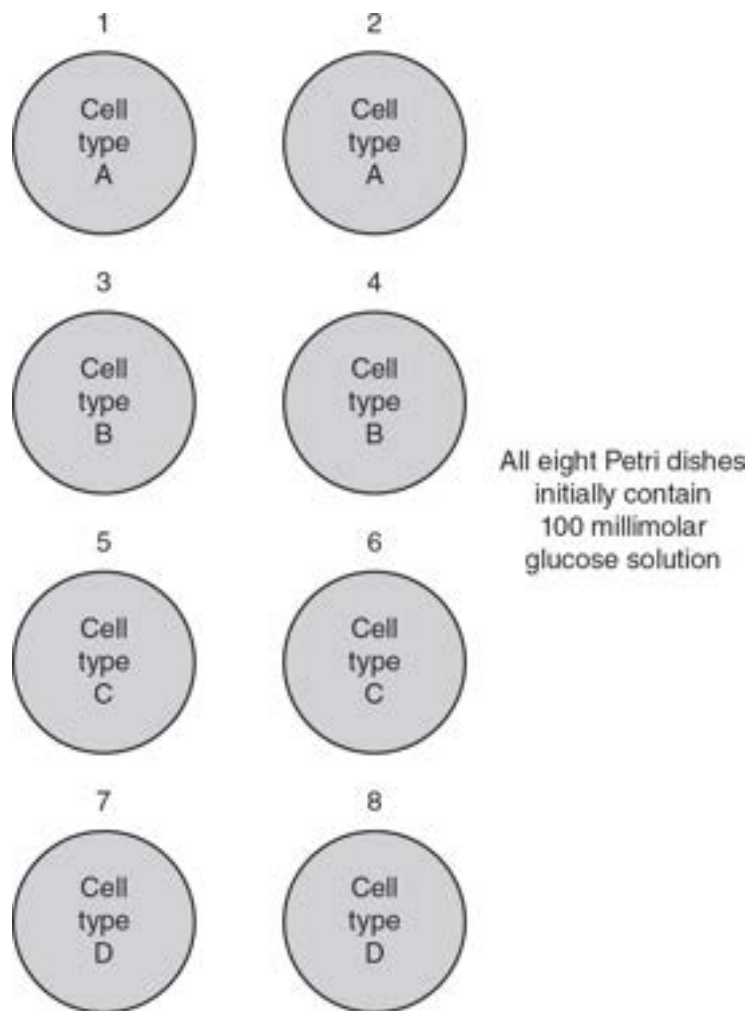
1

Cell type A

2

Cell type A

3

Cell type B

4

Cell type B

5

Cell type C

6

Cell type C

7

Cell type D

8

Cell type D

All eight Petri dishes initially contain 100 millimolar glucose solution